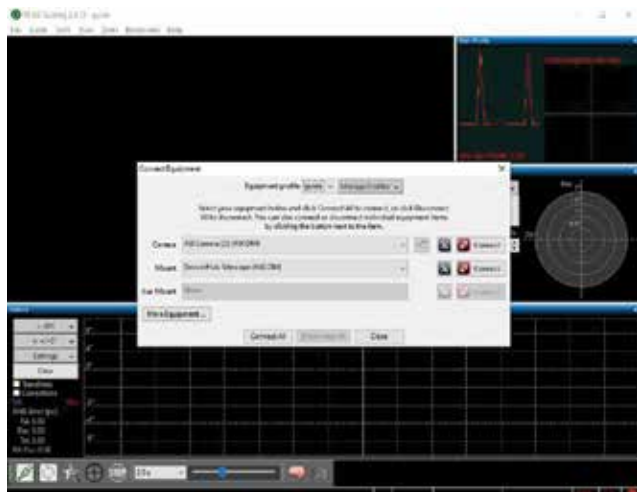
Connect Equipment

Equipment profile: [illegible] Manage Profiles

Select your equipment below and click Connect All to connect, or click Disconnect All to disconnect. You can also connect or disconnect individual equipment items by clicking the button next to the item.

Camera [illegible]

Mount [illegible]

Aux Mount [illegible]

Connect

Connect

Connect

More Equipment...

Connect All

Disconnect All

Close

Settings

Clear

Snapshots

Corrections

Stop

Tot 0.00

RA 0.00

Dec 0.00

Tot 0.00

10s